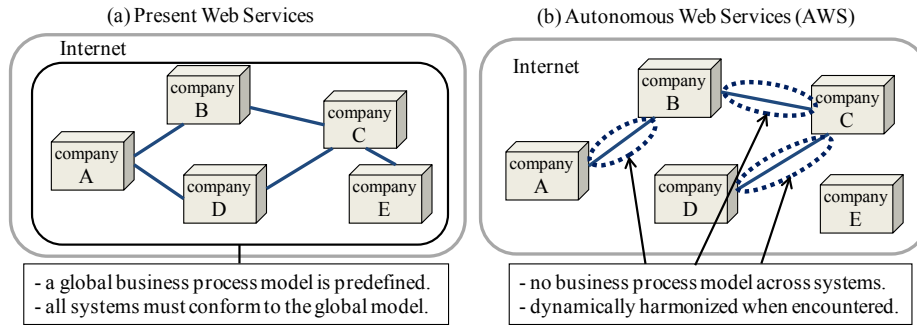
(a) Present Web Services

Internet

company
B

company
C

company
A

company
D

company
E

- a global business process model is predefined.
- all systems must conform to the global model.

(b) Autonomous Web Services (AWS)

Internet

company
B

company
C

company
A

company
D

company
E

- no business process model across systems.
- dynamically harmonized when encountered.